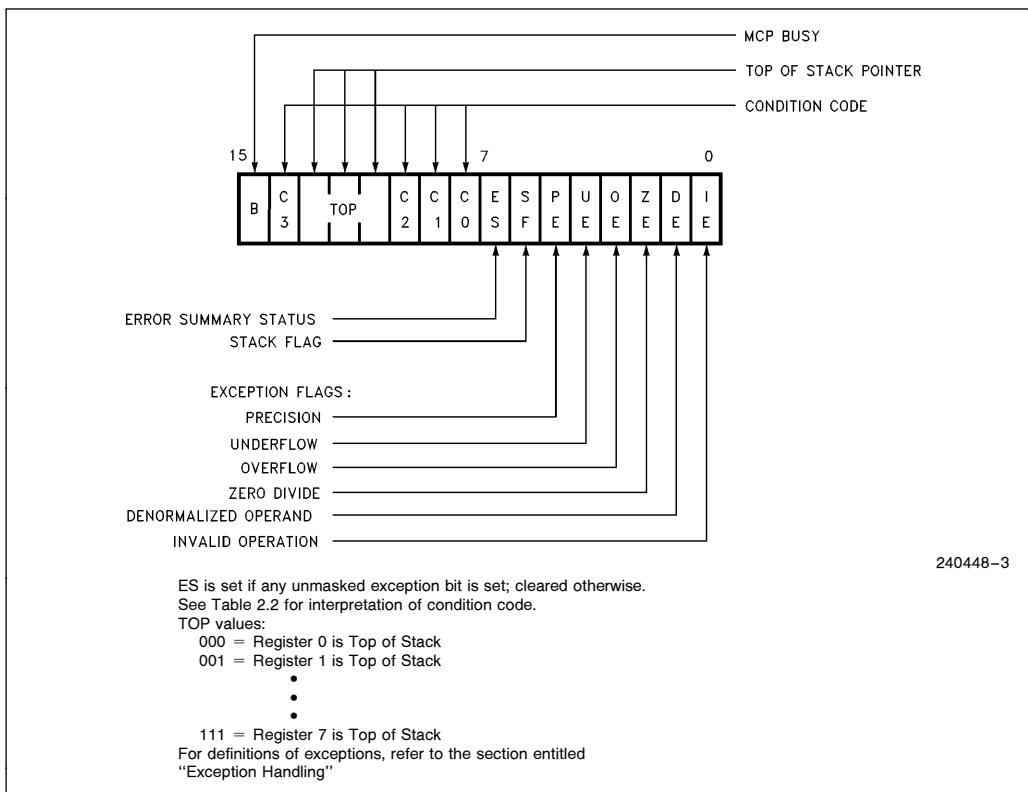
MCP BUSY
TOP OF STACK POINTER
CONDITION CODE

15 7 0

| B | C 3 | TOP | C 2 | C 1 | C 0 | E S | S F | P E | U E | O E | Z E | D E | I E |
|---|---|---|---|---|---|---|---|---|---|---|---|---|---|

ERROR SUMMARY STATUS
STACK FLAG

EXCEPTION FLAGS:
PRECISION
UNDERFLOW
OVERFLOW
ZERO DIVIDE
DENORMALIZED OPERAND
INVALID OPERATION

240448–3

ES is set if any unmasked exception bit is set; cleared otherwise.
See Table 2.2 for interpretation of condition code.
TOP values:
000 = Register 0 is Top of Stack
001 = Register 1 is Top of Stack
•
•
•
111 = Register 7 is Top of Stack
For definitions of exceptions, refer to the section entitled ''Exception Handling''